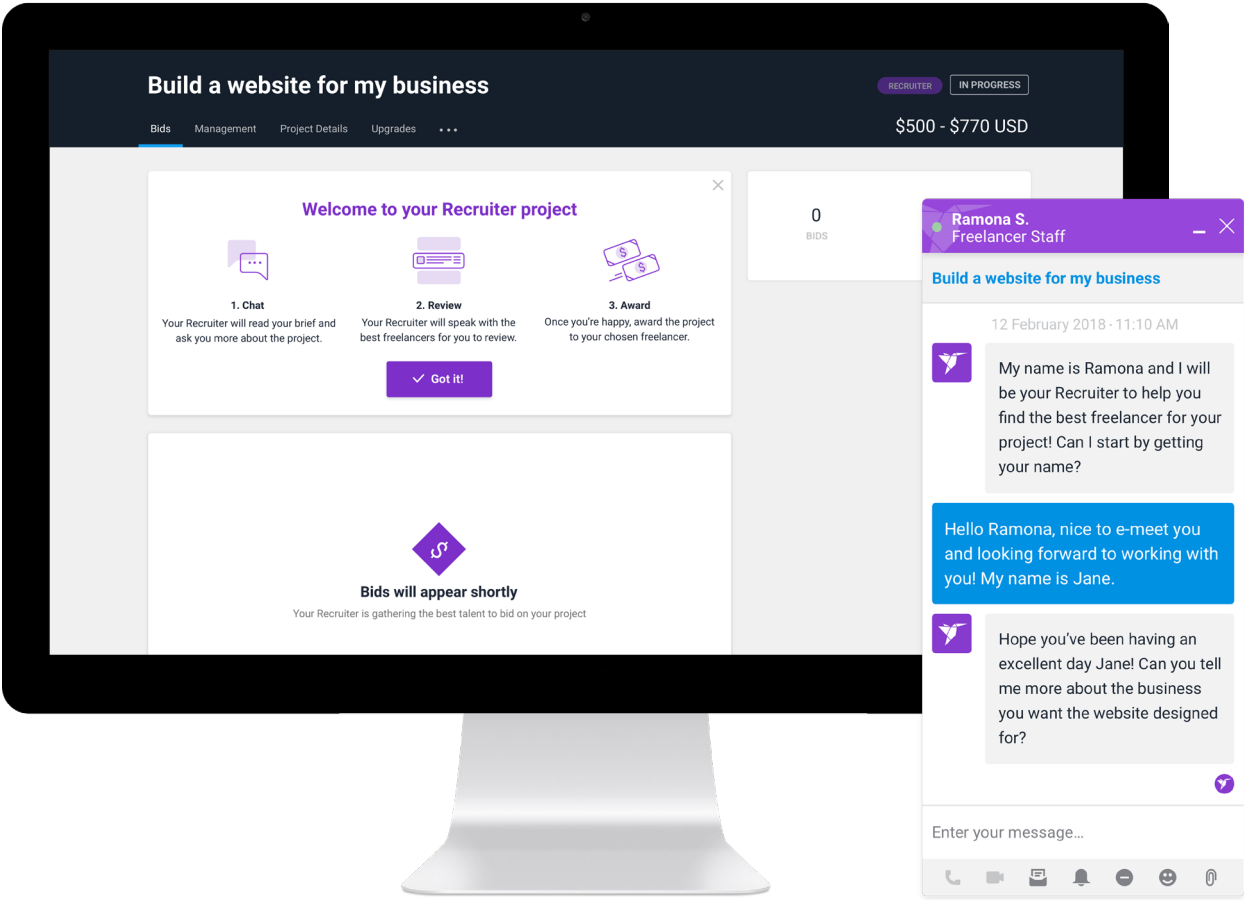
Build a website for my business

RECRUITER

IN PROGRESS

Bids Management Project Details Upgrades •••

$500 - $770 USD

Welcome to your Recruiter project

1. Chat
Your Recruiter will read your brief and ask you more about the project.

2. Review
Your Recruiter will speak with the best freelancers for you to review.

3. Award
Once you're happy, award the project to your chosen freelancer.

Got it!

Bids will appear shortly
Your Recruiter is gathering the best talent to bid on your project

0
BIDS

Ramona S.
Freelancer Staff

Build a website for my business

12 February 2018 · 11:10 AM

My name is Ramona and I will be your Recruiter to help you find the best freelancer for your project! Can I start by getting your name?

Hello Ramona, nice to e-meet you and looking forward to working with you! My name is Jane.

Hope you've been having an excellent day Jane! Can you tell me more about the business you want the website designed for?

Enter your message...